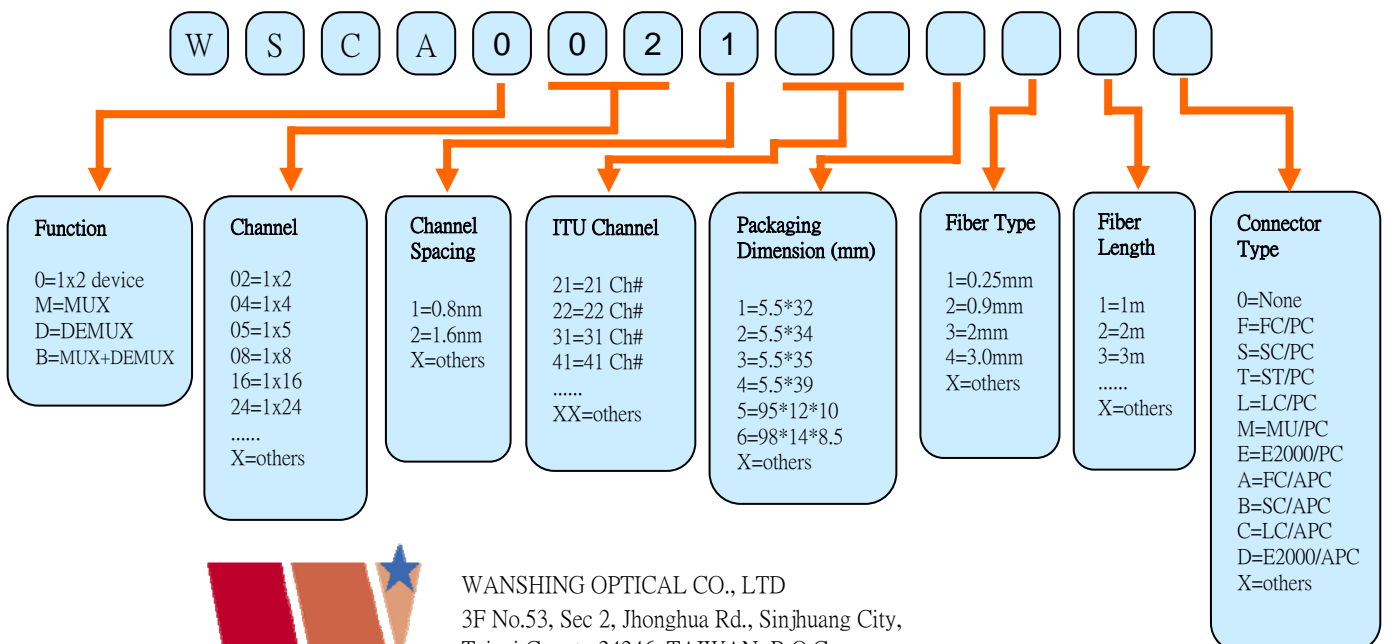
W S C A 0 0 2 1

Function

0=1x2 device
M=MUX
D=DEMUX
B=MUX+DEMUX

Channel

02=1x2
04=1x4
05=1x5
08=1x8
16=1x16
24=1x24
......
X=others

Channel Spacing

1=0.8nm
2=1.6nm
X=others

ITU Channel

21=21 Ch#
22=22 Ch#
31=31 Ch#
41=41 Ch#
......
XX=others

Packaging Dimension (mm)

1=5.5*32
2=5.5*34
3=5.5*35
4=5.5*39
5=95*12*10
6=98*14*8.5
X=others

Fiber Type

1=0.25mm
2=0.9mm
3=2mm
4=3.0mm
X=others

Fiber Length

1=1m
2=2m
3=3m
......
X=others

Connector Type

0=None
F=FC/PC
S=SC/PC
T=ST/PC
L=LC/PC
M=MU/PC
E=E2000/PC
A=FC/APC
B=SC/APC
C=LC/APC
D=E2000/APC
X=others

WANSHING OPTICAL CO., LTD
3F No.53, Sec 2, Jhonghua Rd., Sinjhuang City,
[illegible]